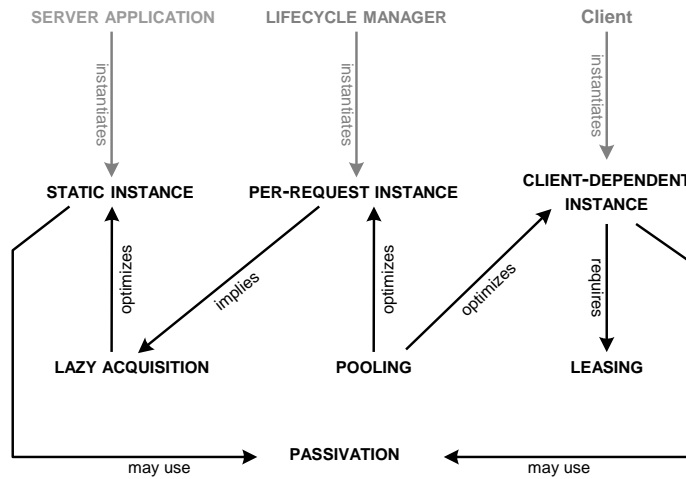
SERVER APPLICATION

LIFECYCLE MANAGER

Client

instantiates

instantiates

instantiates

STATIC INSTANCE

PER-REQUEST INSTANCE

CLIENT-DEPENDENT INSTANCE

optimizes

implies

optimizes

optimizes

requires

LAZY ACQUISITION

POOLING

LEASING

may use

PASSIVATION

may use